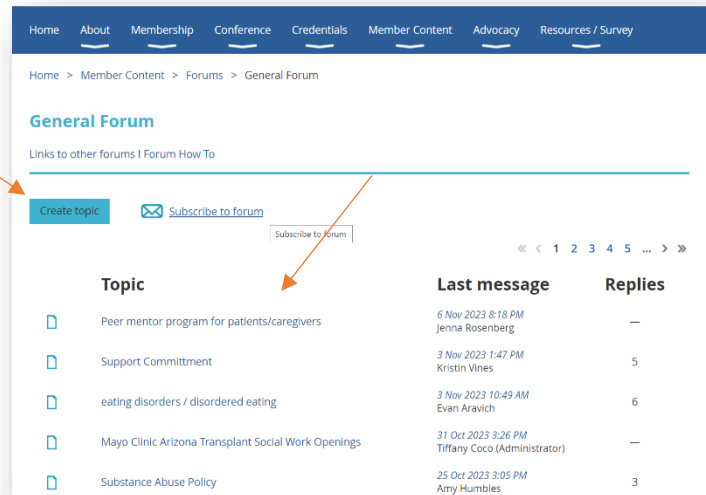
Home About Membership Conference Credentials Member Content Advocacy Resources / Survey

Home > Member Content > Forums > General Forum

General Forum

Links to other forums I Forum How To

Create topic

Subscribe to forum

Subscribe to forum

« ‹ 1 2 3 4 5 ... › »

| | Topic | Last message | Replies |
|---|---|---|---|
| | Peer mentor program for patients/caregivers | 6 Nov 2023 8:18 PM Jenna Rosenberg | — |
| | Support Committment | 3 Nov 2023 1:47 PM Kristin Vines | 5 |
| | eating disorders / disordered eating | 3 Nov 2023 10:49 AM Evan Aravich | 6 |
| | Mayo Clinic Arizona Transplant Social Work Openings | 31 Oct 2023 3:26 PM Tiffany Coco (Administrator) | — |
| | Substance Abuse Policy | 25 Oct 2023 3:05 PM Amy Humbles | 3 |